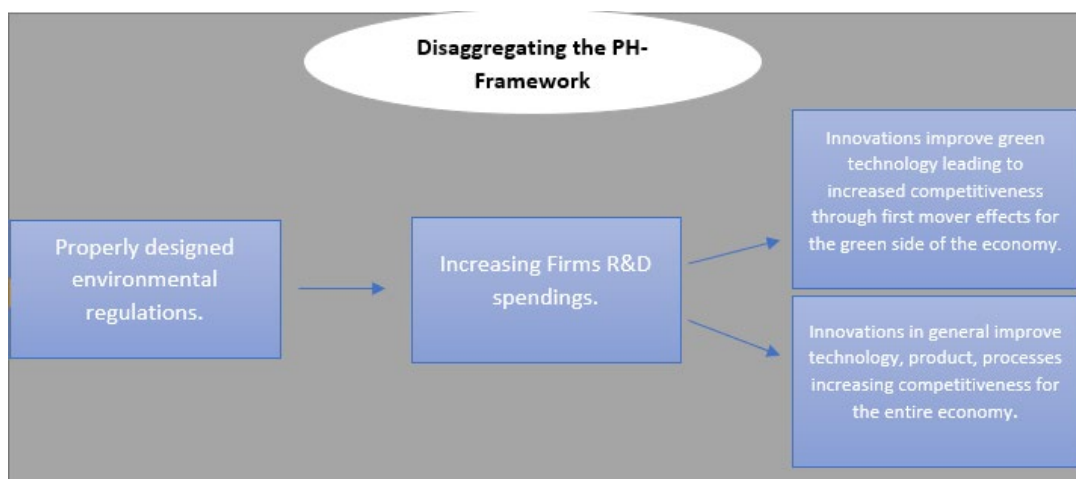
Disaggregating the PH-Framework

Properly designed environmental regulations.

Increasing Firms R&D spendings.

Innovations improve green technology leading to increased competitiveness through first mover effects for the green side of the economy.

Innovations in general improve technology, product, processes increasing competitiveness for the entire economy.